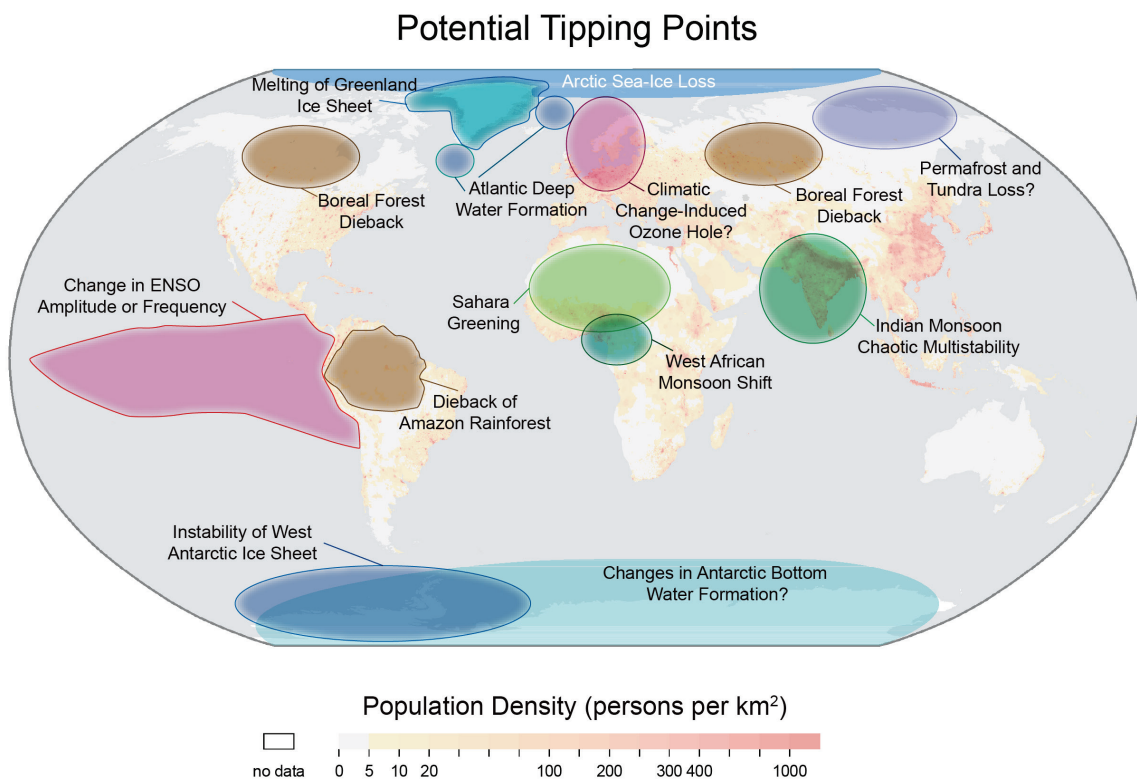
Potential Tipping Points

Melting of Greenland Ice Sheet

Arctic Sea-Ice Loss

Boreal Forest Dieback

Atlantic Deep Water Formation

Climatic Change-Induced Ozone Hole?

Boreal Forest Dieback

Permafrost and Tundra Loss?

Change in ENSO Amplitude or Frequency

Sahara Greening

West African Monsoon Shift

Indian Monsoon Chaotic Multistability

Dieback of Amazon Rainforest

Instability of West Antarctic Ice Sheet

Changes in Antarctic Bottom Water Formation?

Population Density (persons per km$^2$)

no data 0 5 10 20 100 200 300 400 1000